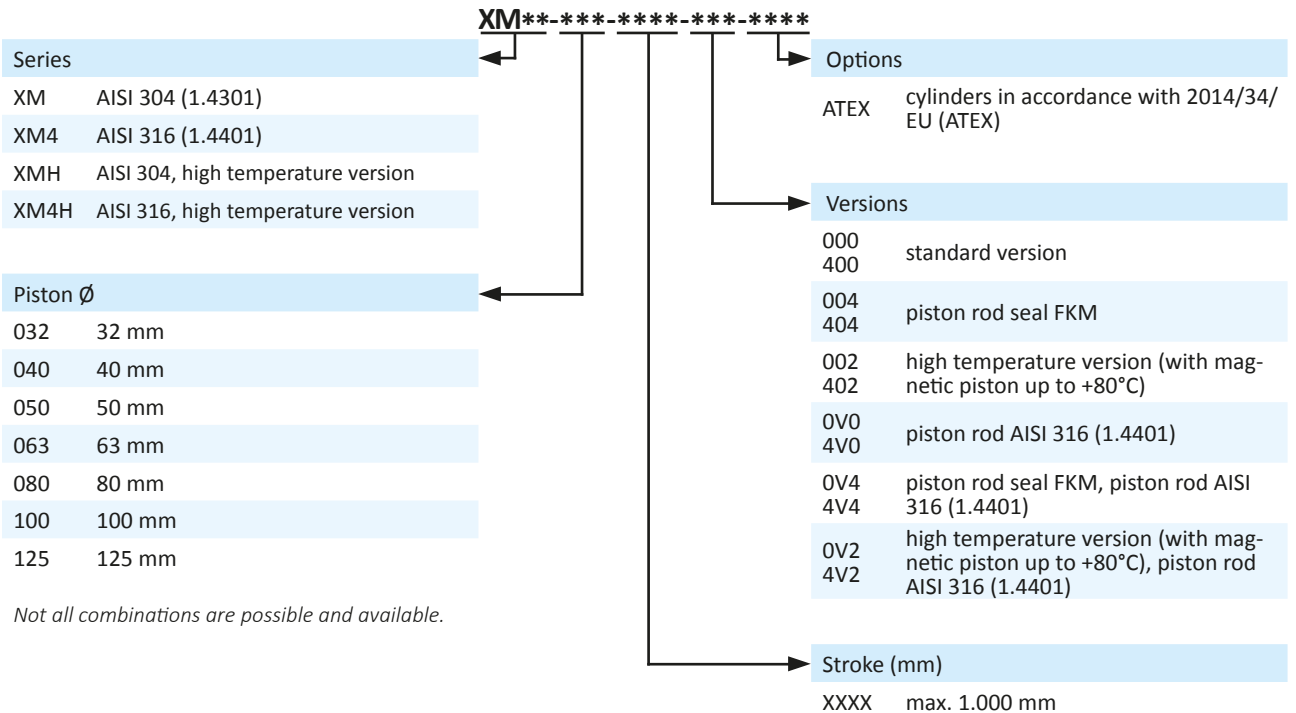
XM**-***-****-***-****

Series

| | |
|---|---|
| XM | AISI 304 (1.4301) |
| XM4 | AISI 316 (1.4401) |
| XMH | AISI 304, high temperature version |
| XM4H | AISI 316, high temperature version |

Piston Ø

| | |
|---|---|
| 032 | 32 mm |
| 040 | 40 mm |
| 050 | 50 mm |
| 063 | 63 mm |
| 080 | 80 mm |
| 100 | 100 mm |
| 125 | 125 mm |

Not all combinations are possible and available.

Options

| | |
|---|---|
| ATEX | cylinders in accordance with 2014/34/EU (ATEX) |

Versions

| | |
|---|---|
| 000 400 | standard version |
| 004 404 | piston rod seal FKM |
| 002 402 | high temperature version (with magnetic piston up to +80°C) |
| 0V0 4V0 | piston rod AISI 316 (1.4401) |
| 0V4 4V4 | piston rod seal FKM, piston rod AISI 316 (1.4401) |
| 0V2 4V2 | high temperature version (with magnetic piston up to +80°C), piston rod AISI 316 (1.4401) |

Stroke (mm)

| | |
|---|---|
| XXXX | max. 1.000 mm |